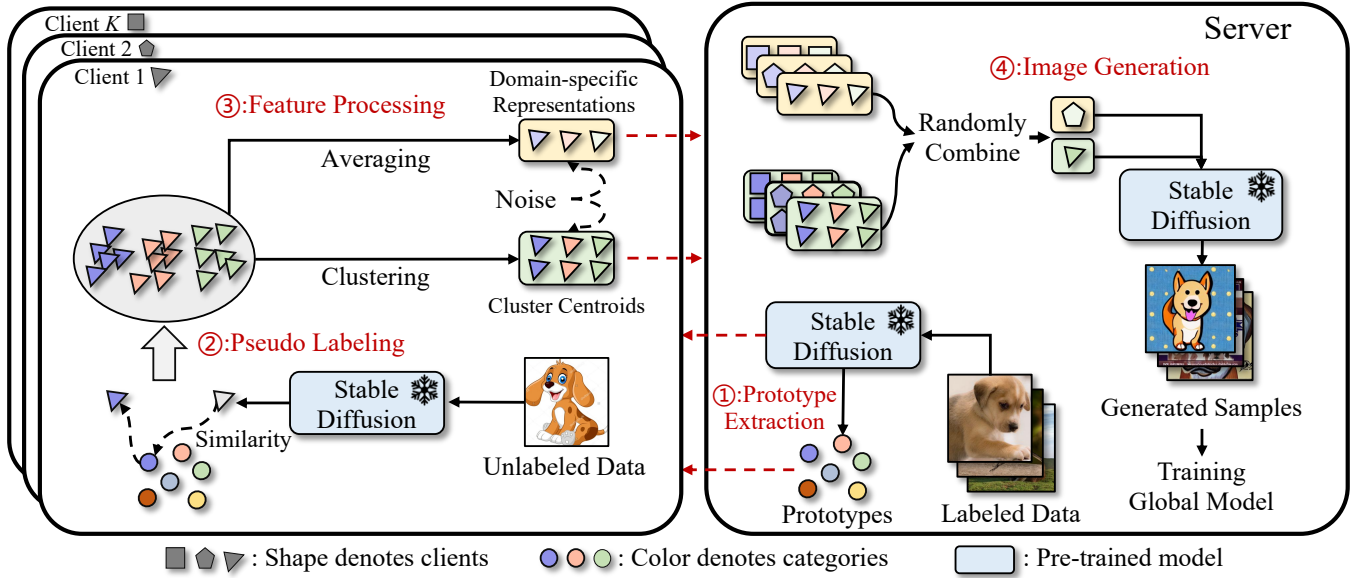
Client $K$

Client 2

Client 1

③:Feature Processing

Domain-specific Representations

Averaging

Noise

Clustering

Cluster Centroids

②:Pseudo Labeling

Stable Diffusion

Similarity

Unlabeled Data

Server

④:Image Generation

Randomly Combine

Stable Diffusion

Generated Samples

Training Global Model

Stable Diffusion

①:Prototype Extraction

Prototypes

Labeled Data

: Shape denotes clients

: Color denotes categories

: Pre-trained model